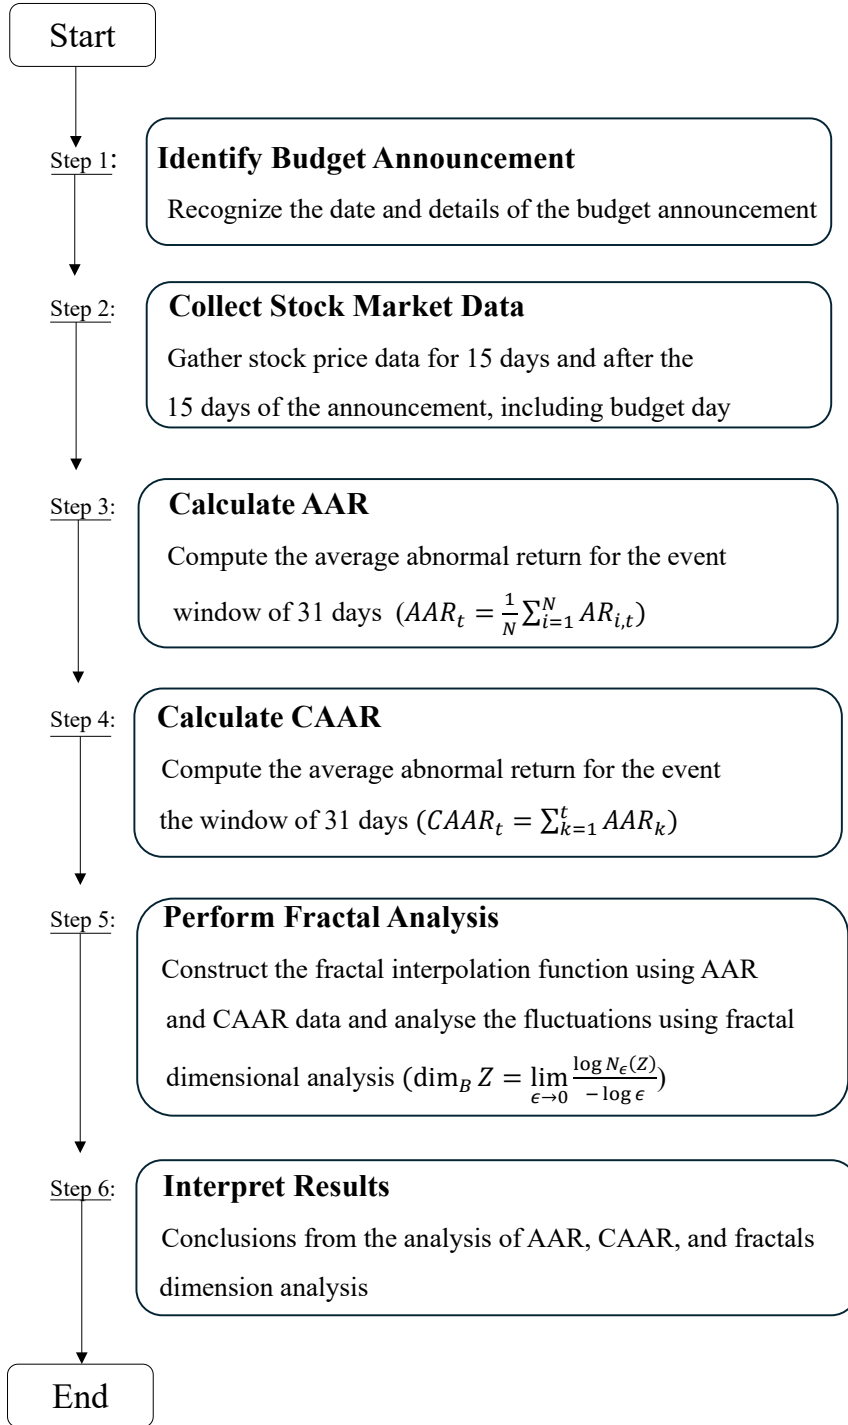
Start

Step 1: Identify Budget Announcement

Recognize the date and details of the budget announcement

Step 2: Collect Stock Market Data

Gather stock price data for 15 days and after the 15 days of the announcement, including budget day

Step 3: Calculate AAR

Compute the average abnormal return for the event window of 31 days ($AAR_t = \frac{1}{N}\sum_{i=1}^{N} AR_{i,t}$)

Step 4: Calculate CAAR

Compute the average abnormal return for the event the window of 31 days ($CAAR_t = \sum_{k=1}^{t} AAR_k$)

Step 5: Perform Fractal Analysis

Construct the fractal interpolation function using AAR and CAAR data and analyse the fluctuations using fractal dimensional analysis ($\dim_B Z = \lim_{\epsilon \to 0} \frac{\log N_\epsilon(Z)}{-\log \epsilon}$)

Step 6: Interpret Results

Conclusions from the analysis of AAR, CAAR, and fractals dimension analysis

End